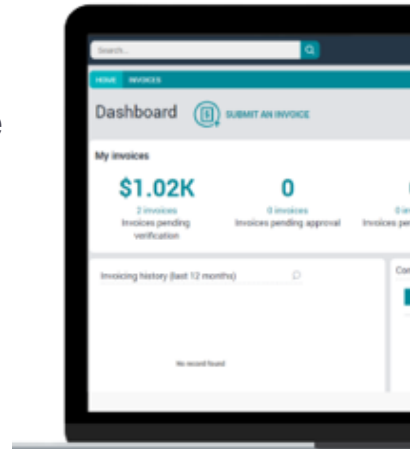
Search...

HOME INVOICES

Dashboard SUBMIT AN INVOICE

My invoices

$1.02K
2 invoices
Invoices pending verification

0
0 invoices
Invoices pending approval

0 in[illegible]
Invoices pe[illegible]

Invoicing history (last 12 months)

No record found

Co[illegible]